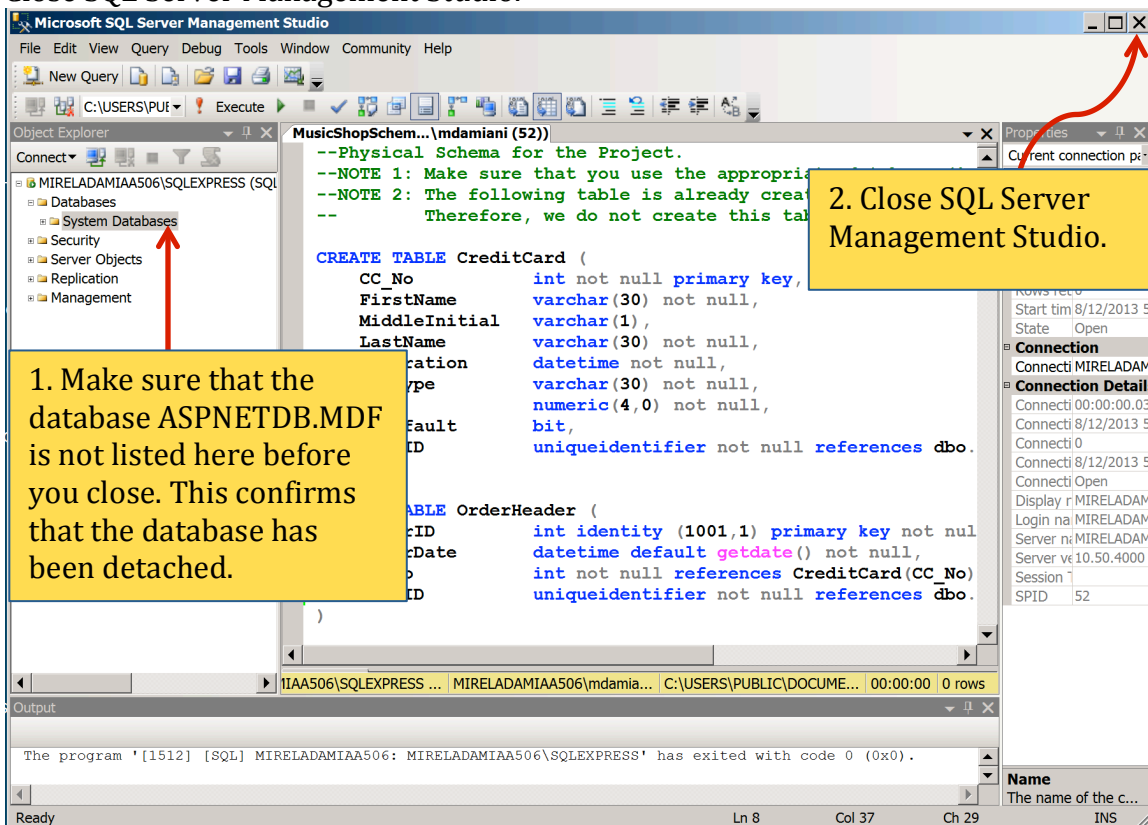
Microsoft SQL Server Management Studio

File Edit View Query Debug Tools Window Community Help

New Query

C:\USERS\PUE Execute

Object Explorer

Connect

MIRELADAMIAA506\SQLEXPRESS (SQL
Databases
System Databases
Security
Server Objects
Replication
Management

MusicShopSchem...\mdamiani (52))

--Physical Schema for the Project.
--NOTE 1: Make sure that you use the appropria
--NOTE 2: The following table is already creat
--        Therefore, we do not create this tab

CREATE TABLE CreditCard (
    CC_No           int not null primary key,
    FirstName       varchar(30) not null,
    MiddleInitial   varchar(1),
    LastName        varchar(30) not null,
    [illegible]ration     datetime not null,
    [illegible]ype        varchar(30) not null,
                    numeric(4,0) not null,
    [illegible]fault      bit,
    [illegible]ID         uniqueidentifier not null references dbo.

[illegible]ABLE OrderHeader (
    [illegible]rID        int identity (1001,1) primary key not nul
    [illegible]rDate      datetime default getdate() not null,
    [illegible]o          int not null references CreditCard(CC_No)
    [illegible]ID         uniqueidentifier not null references dbo.
)

1. Make sure that the database ASPNETDB.MDF is not listed here before you close. This confirms that the database has been detached.

2. Close SQL Server Management Studio.

Properties
Current connection pa
Rows ret
Start tim 8/12/2013 5
State Open
Connection
Connecti MIRELADAM
Connection Detail
Connecti 00:00:00.03
Connecti 8/12/2013 5
Connecti 0
Connecti 8/12/2013 5
Connecti Open
Display r MIRELADAM
Login na MIRELADAM
Server na MIRELADAM
Server ve 10.50.4000
Session T
SPID 52

Name
The name of the c...

IAA506\SQLEXPRESS ... MIRELADAMIAA506\mdamia... C:\USERS\PUBLIC\DOCUME... 00:00:00 0 rows

Output

The program '[1512] [SQL] MIRELADAMIAA506: MIRELADAMIAA506\SQLEXPRESS' has exited with code 0 (0x0).

Ready Ln 8 Col 37 Ch 29 INS